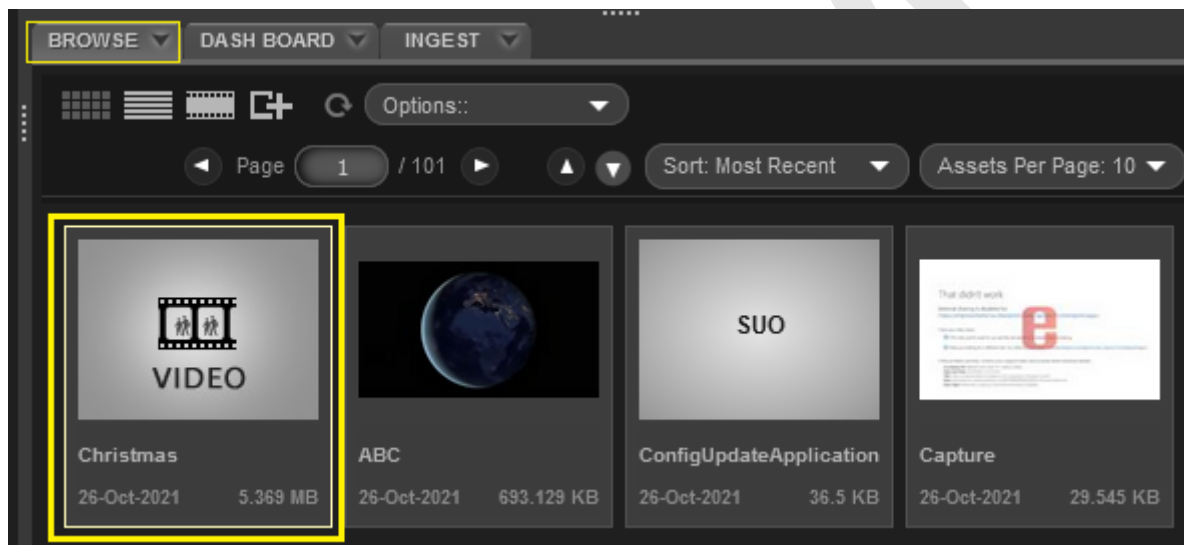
BROWSE DASH BOARD INGEST

Options::

Page 1 / 101

Sort: Most Recent

Assets Per Page: 10

VIDEO

Christmas

26-Oct-2021 5.369 MB

ABC

26-Oct-2021 693.129 KB

SUO

ConfigUpdateApplication

26-Oct-2021 36.5 KB

That didn't work

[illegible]

Capture

26-Oct-2021 29.545 KB